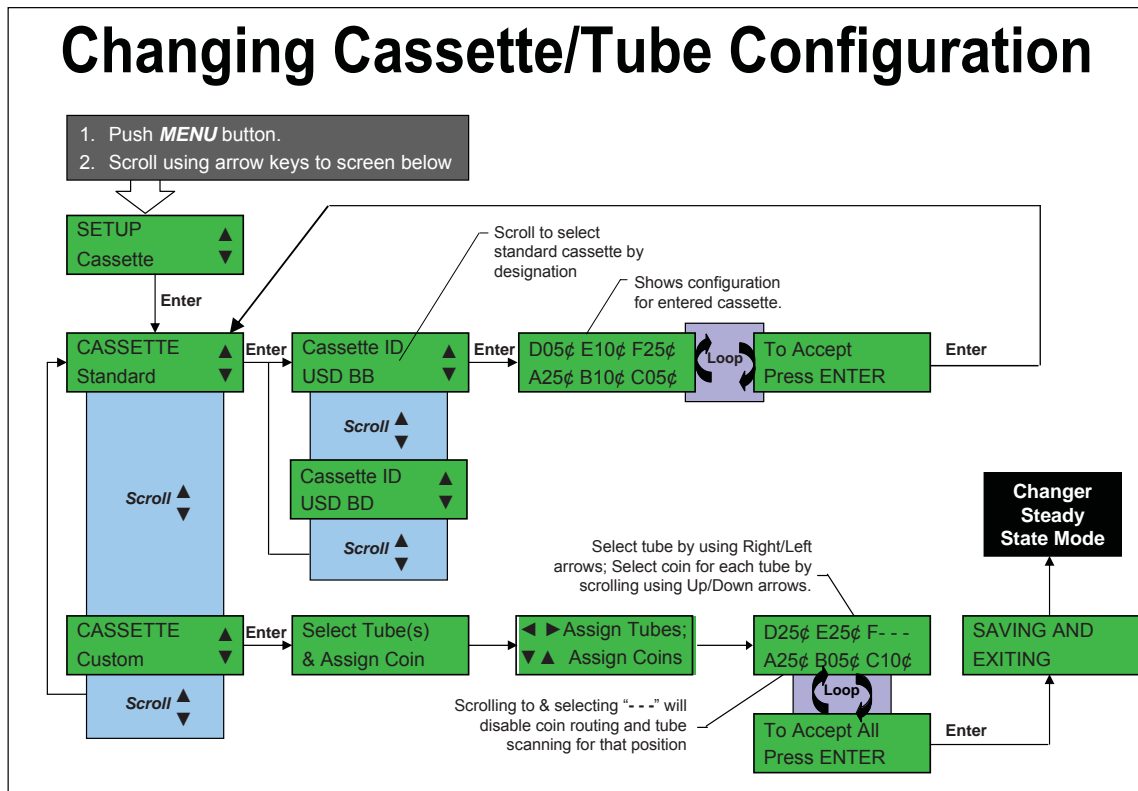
Changing Cassette/Tube Configuration

1. Push MENU button.
2. Scroll using arrow keys to screen below

SETUP ▲
Cassette ▼

Enter

CASSETTE ▲
Standard ▼

Enter

Scroll to select standard cassette by designation

Cassette ID ▲
USD BB ▼

Scroll ▲▼

Cassette ID ▲
USD BD ▼

Scroll ▲▼

Enter

Shows configuration for entered cassette.

D05¢ E10¢ F25¢
A25¢ B10¢ C05¢

Loop

To Accept
Press ENTER

Enter

Scroll ▲▼

CASSETTE ▲
Custom ▼

Scroll ▲▼

Enter

Select Tube(s)
& Assign Coin

◄ ►Assign Tubes;
▼▲ Assign Coins

Select tube by using Right/Left arrows; Select coin for each tube by scrolling using Up/Down arrows.

D25¢ E25¢ F- - -
A25¢ B05¢ C10¢

Loop

Scrolling to & selecting "- - -" will disable coin routing and tube scanning for that position

To Accept All
Press ENTER

Enter

SAVING AND
EXITING

Changer
Steady
State Mode